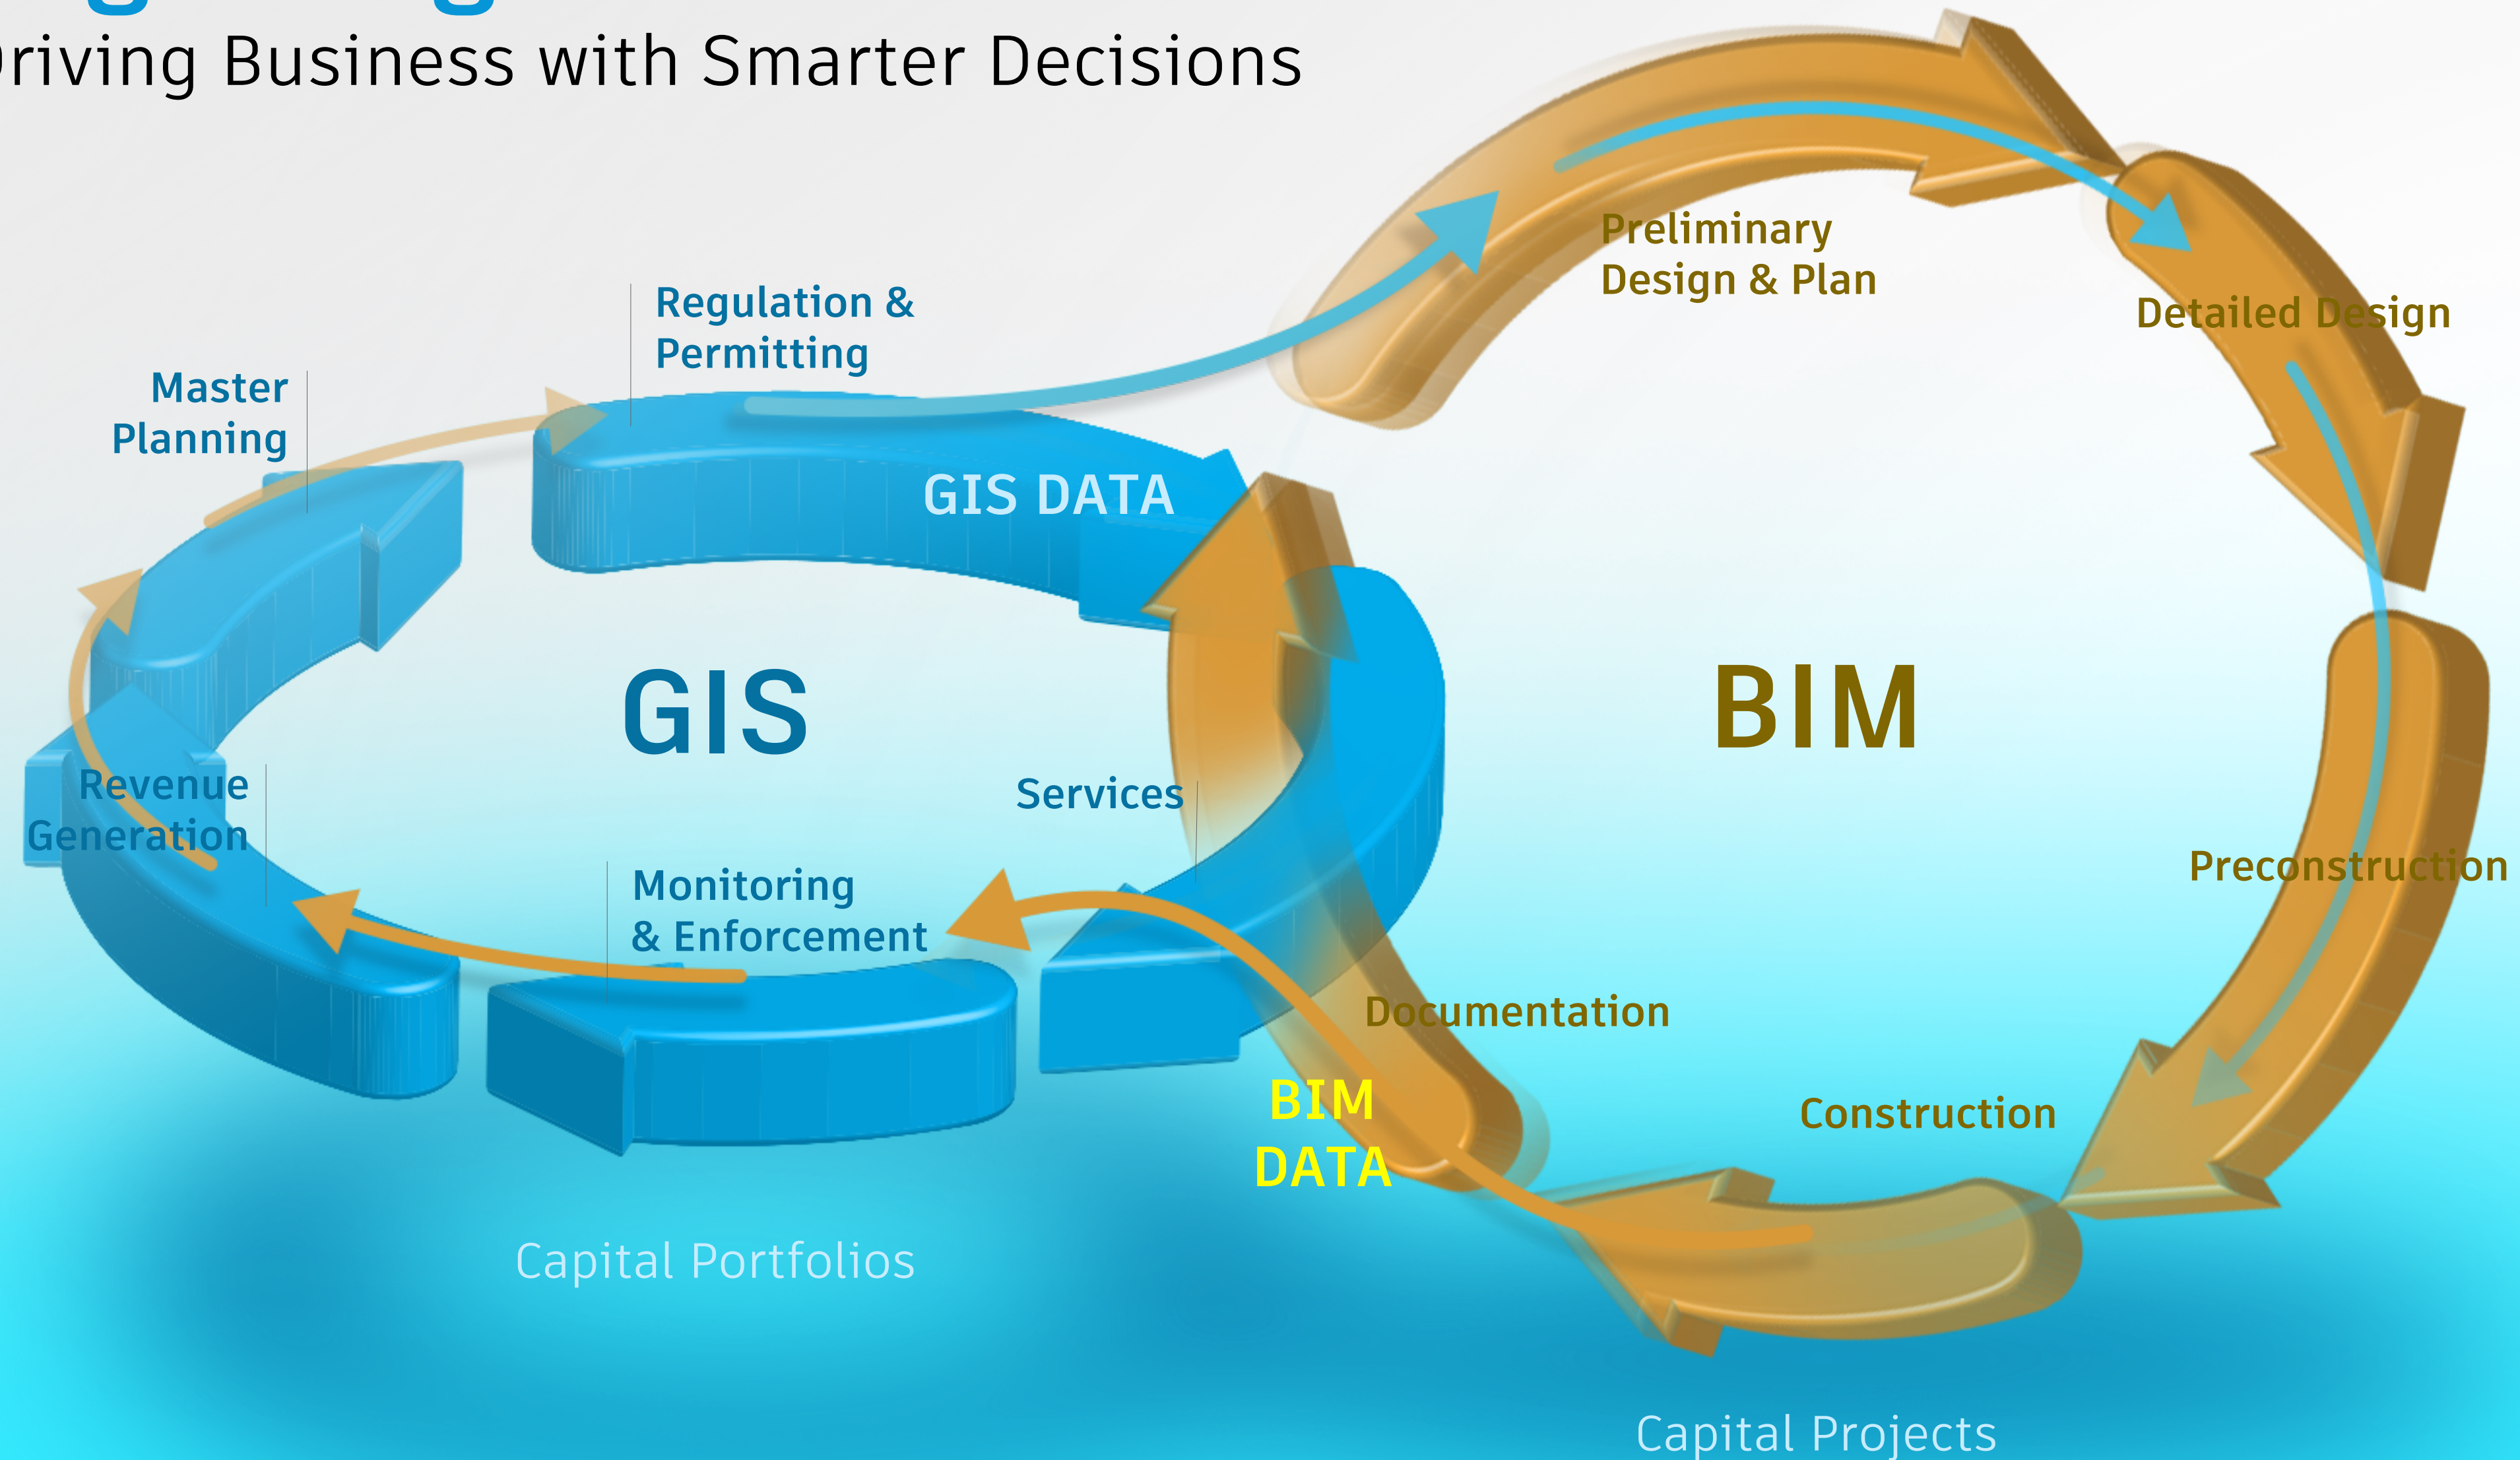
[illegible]
riving Business with Smarter Decisions

Regulation & Permitting

Master Planning

GIS DATA

GIS

Services

Revenue Generation

Monitoring & Enforcement

Capital Portfolios

Preliminary Design & Plan

Detailed Design

BIM

Preconstruction

Documentation

BIM DATA

Construction

Capital Projects